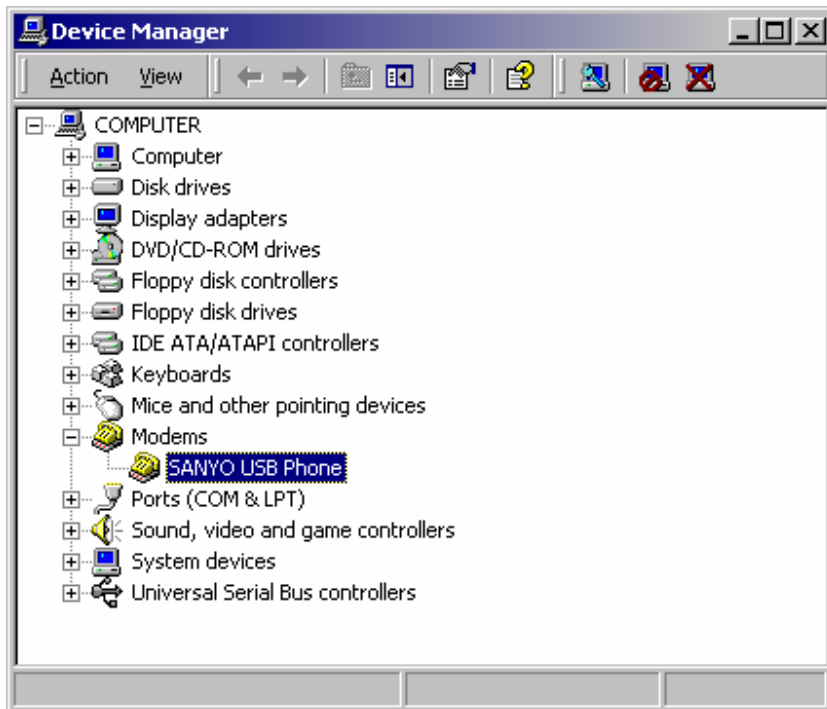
Device Manager

Action View

COMPUTER
Computer
Disk drives
Display adapters
DVD/CD-ROM drives
Floppy disk controllers
Floppy disk drives
IDE ATA/ATAPI controllers
Keyboards
Mice and other pointing devices
Modems
SANYO USB Phone
Ports (COM & LPT)
Sound, video and game controllers
System devices
Universal Serial Bus controllers